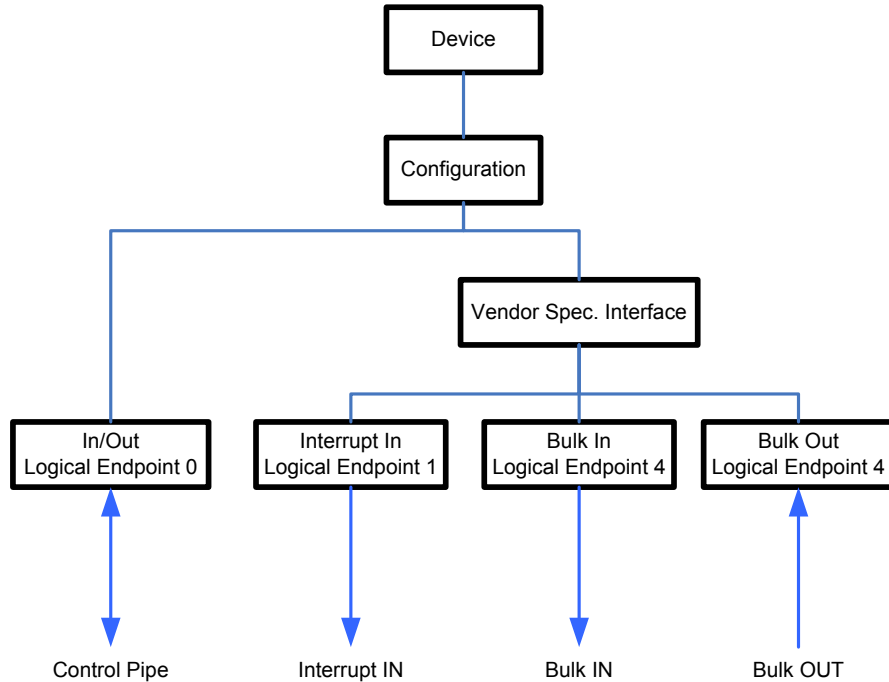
Device

Configuration

Vendor Spec. Interface

In/Out
Logical Endpoint 0

Interrupt In
Logical Endpoint 1

Bulk In
Logical Endpoint 4

Bulk Out
Logical Endpoint 4

Control Pipe

Interrupt IN

Bulk IN

Bulk OUT